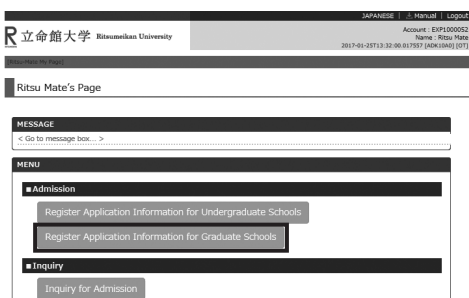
JAPANESE | Manual | Logout

R 立命館大学 Ritsumeikan University

Account : EXP1000052
Name : Ritsu Mate
2017-01-25T13:32:00.017557 [ADK10A0] [OT]

Ritsu-Mate My Page|

Ritsu Mate's Page

MESSAGE

< Go to message box... >

MENU

■Admission

Register Application Information for Undergraduate Schools

Register Application Information for Graduate Schools

■Inquiry

Inquiry for Admission